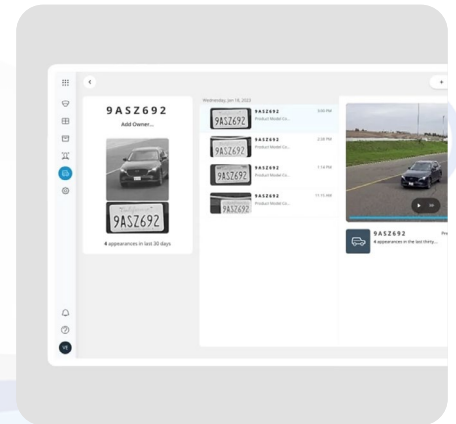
9ASZ692

Add Owner...

9ASZ692

4 appearances in last 30 days

Wednesday, Jan 18, 2023

9ASZ692
Product Model Co...
3:00 PM

9ASZ692

9ASZ692
Product Model Co...
2:38 PM

9ASZ692

9ASZ692
Product Model Co...
7:18 PM

9ASZ692

9ASZ692
Product Model Co...
11:15 AM

9ASZ692

9ASZ692
4 appearances in the last thirty...

VE